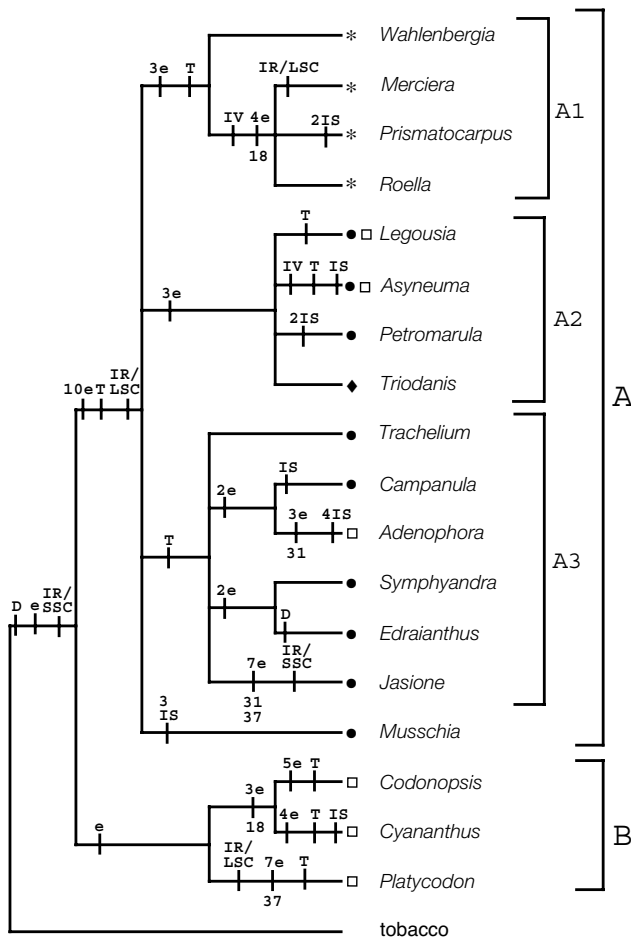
3e T
IR/LSC
IV 4e
18
2IS
* Wahlenbergia
* Merciera
* Prismatocarpus
* Roella
A1

T
● □ Legousia
IV T IS
● □ Asyneuma
3e
2IS
● Petromarula
♦ Triodanis
A2

10eT IR/LSC
● Trachelium
IS
● Campanula
2e
3e 4IS
31
□ Adenophora
T
● Symphyandra
2e
D
● Edraianthus
IR/SSC
7e
31
37
● Jasione
A3

A

D e IR/SSC
3
IS
● Musschia

5e T
3e
□ Codonopsis
18
4e T IS
□ Cyananthus
e
IR/LSC 7e T
37
□ Platycodon
B

tobacco